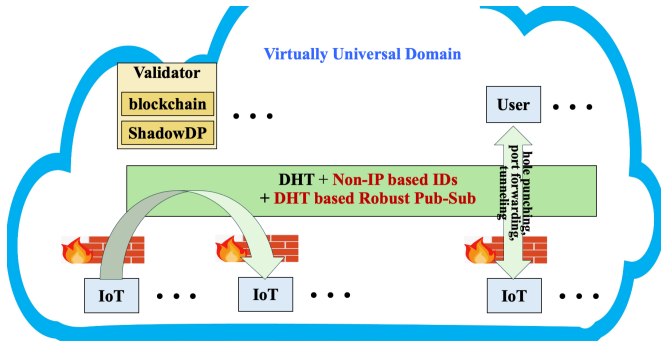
Virtually Universal Domain

Validator

blockchain

ShadowDP

• • •

User • • •

DHT + Non-IP based IDs + DHT based Robust Pub-Sub

hole punching, port forwarding, tunneling

IoT • • •

IoT • • •

IoT • • •